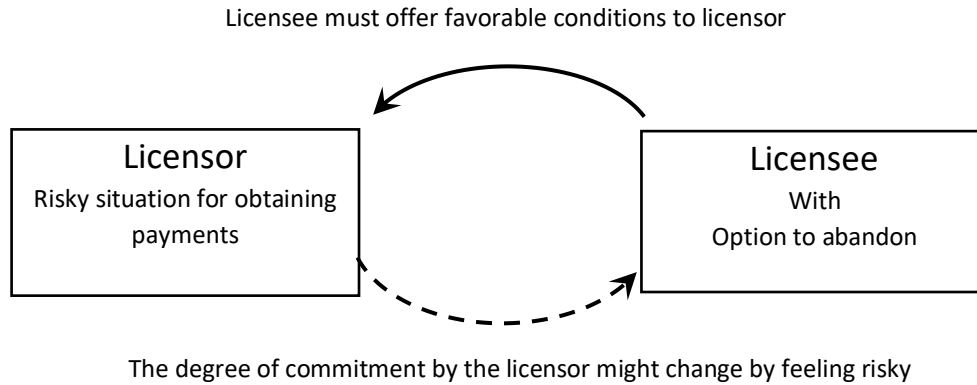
Licensee must offer favorable conditions to licensor

Licensor
Risky situation for obtaining payments

Licensee
With
Option to abandon

The degree of commitment by the licensor might change by feeling risky